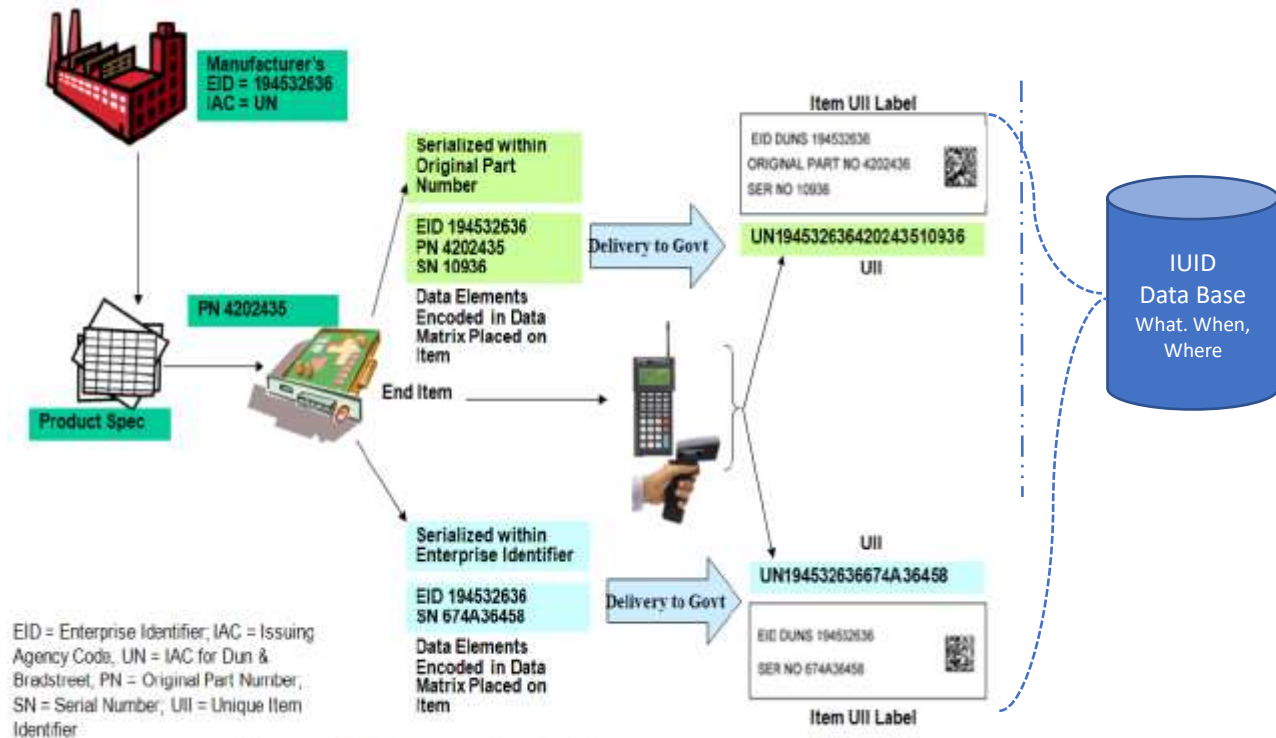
Manufacturer's
EID = 194532636
IAC = UN

Item UII Label

EID DUNS 194532636
ORIGINAL PART NO 4202436
SER NO 10936

Serialized within Original Part Number

EID 194532636
PN 4202435
SN 10936

Delivery to Govt

UN194532636420243510936

UII

IUID
Data Base
What. When, Where

PN 4202435

Data Elements Encoded in Data Matrix Placed on Item

End Item

Product Spec

UII

Serialized within Enterprise Identifier

UN194532636674A36458

EID 194532636
SN 674A36458

Delivery to Govt

EID DUNS 194532636
SER NO 674A36458

Data Elements Encoded in Data Matrix Placed on Item

Item UII Label

EID = Enterprise Identifier; IAC = Issuing Agency Code, UN = IAC for Dun & Bradstreet, PN = Original Part Number, SN = Serial Number, UII = Unique Item Identifier